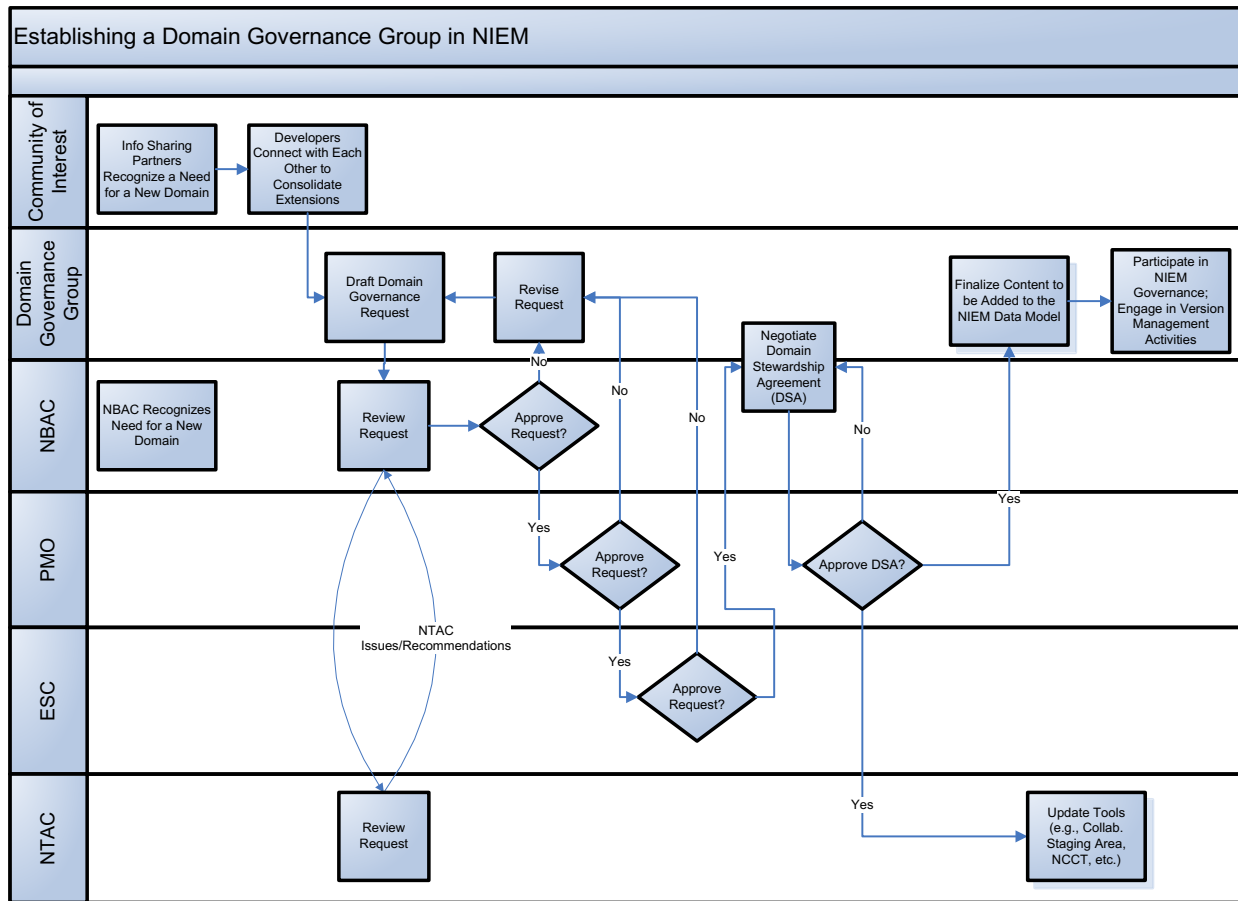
Establishing a Domain Governance Group in NIEM

Community of Interest

Info Sharing Partners Recognize a Need for a New Domain

Developers Connect with Each Other to Consolidate Extensions

Domain Governance Group

Draft Domain Governance Request

Revise Request

Negotiate Domain Stewardship Agreement (DSA)

Finalize Content to be Added to the NIEM Data Model

Participate in NIEM Governance; Engage in Version Management Activities

NBAC

NBAC Recognizes Need for a New Domain

Review Request

Approve Request?

No

No

No

No

PMO

Yes

Approve Request?

Yes

Approve DSA?

Yes

ESC

NTAC Issues/Recommendations

Yes

Approve Request?

NTAC

Review Request

Yes

Update Tools (e.g., Collab. Staging Area, NCCT, etc.)